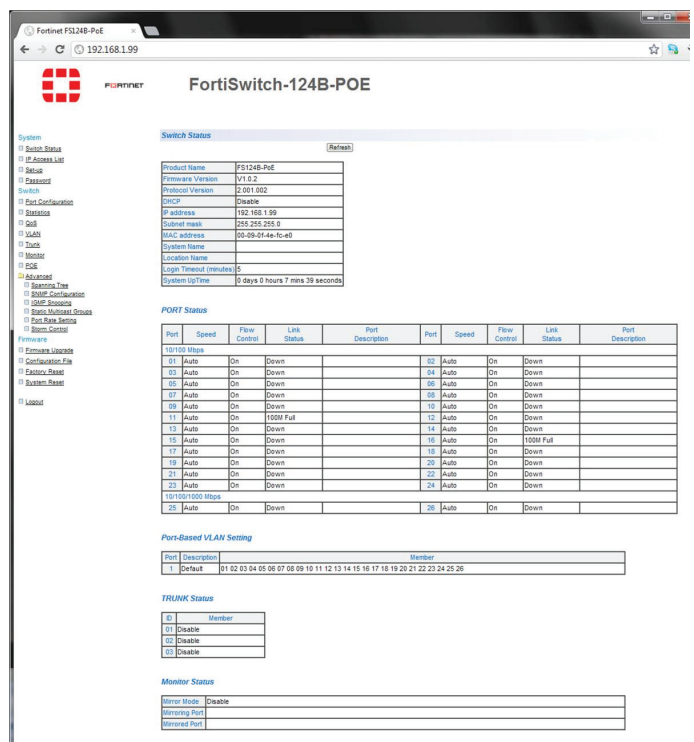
Fortinet FS124B-PoE ×

192.168.1.99

FORTINET

FortiSwitch-124B-POE

System
Switch Status
IP Access List
Setup
Password
Switch
Port Configuration
Statistics
QoS
VLAN
Trunk
Monitor
POE
Advanced
Spanning Tree
SNMP Configuration
IGMP Snooping
Static Multicast Groups
Port Rate Setting
Storm Control
Firmware
Firmware Upgrade
Configuration File
Factory Reset
System Reset

Logout

Switch Status

Refresh

| Product Name | FS124B-PoE |
|---|---|
| Firmware Version | V1.0.2 |
| Protocol Version | 2.001.002 |
| DHCP | Disable |
| IP address | 192.168.1.99 |
| Subnet mask | 255.255.255.0 |
| MAC address | 00-09-0f-4e-fc-e0 |
| System Name | |
| Location Name | |
| Login Timeout (minutes) | 5 |
| System UpTime | 0 days 0 hours 7 mins 39 seconds |

PORT Status

| Port | Speed | Flow Control | Link Status | Port Description | Port | Speed | Flow Control | Link Status | Port Description |
|---|---|---|---|---|---|---|---|---|---|
| 10/100 Mbps | | | | | | | | | |
| 01 | Auto | On | Down | | 02 | Auto | On | Down | |
| 03 | Auto | On | Down | | 04 | Auto | On | Down | |
| 05 | Auto | On | Down | | 06 | Auto | On | Down | |
| 07 | Auto | On | Down | | 08 | Auto | On | Down | |
| 09 | Auto | On | Down | | 10 | Auto | On | Down | |
| 11 | Auto | On | 100M Full | | 12 | Auto | On | Down | |
| 13 | Auto | On | Down | | 14 | Auto | On | Down | |
| 15 | Auto | On | Down | | 16 | Auto | On | 100M Full | |
| 17 | Auto | On | Down | | 18 | Auto | On | Down | |
| 19 | Auto | On | Down | | 20 | Auto | On | Down | |
| 21 | Auto | On | Down | | 22 | Auto | On | Down | |
| 23 | Auto | On | Down | | 24 | Auto | On | Down | |
| 10/100/1000 Mbps | | | | | | | | | |
| 25 | Auto | On | Down | | 26 | Auto | On | Down | |

Port-Based VLAN Setting

| Port | Description | Member |
|---|---|---|
| 1 | Default | 01 02 03 04 05 06 07 08 09 10 11 12 13 14 15 16 17 18 19 20 21 22 23 24 25 26 |

TRUNK Status

| ID | Member |
|---|---|
| 01 | Disable |
| 02 | Disable |
| 03 | Disable |

Monitor Status

| Mirror Mode | Disable |
|---|---|
| Mirroring Port | |
| Mirrored Port | |